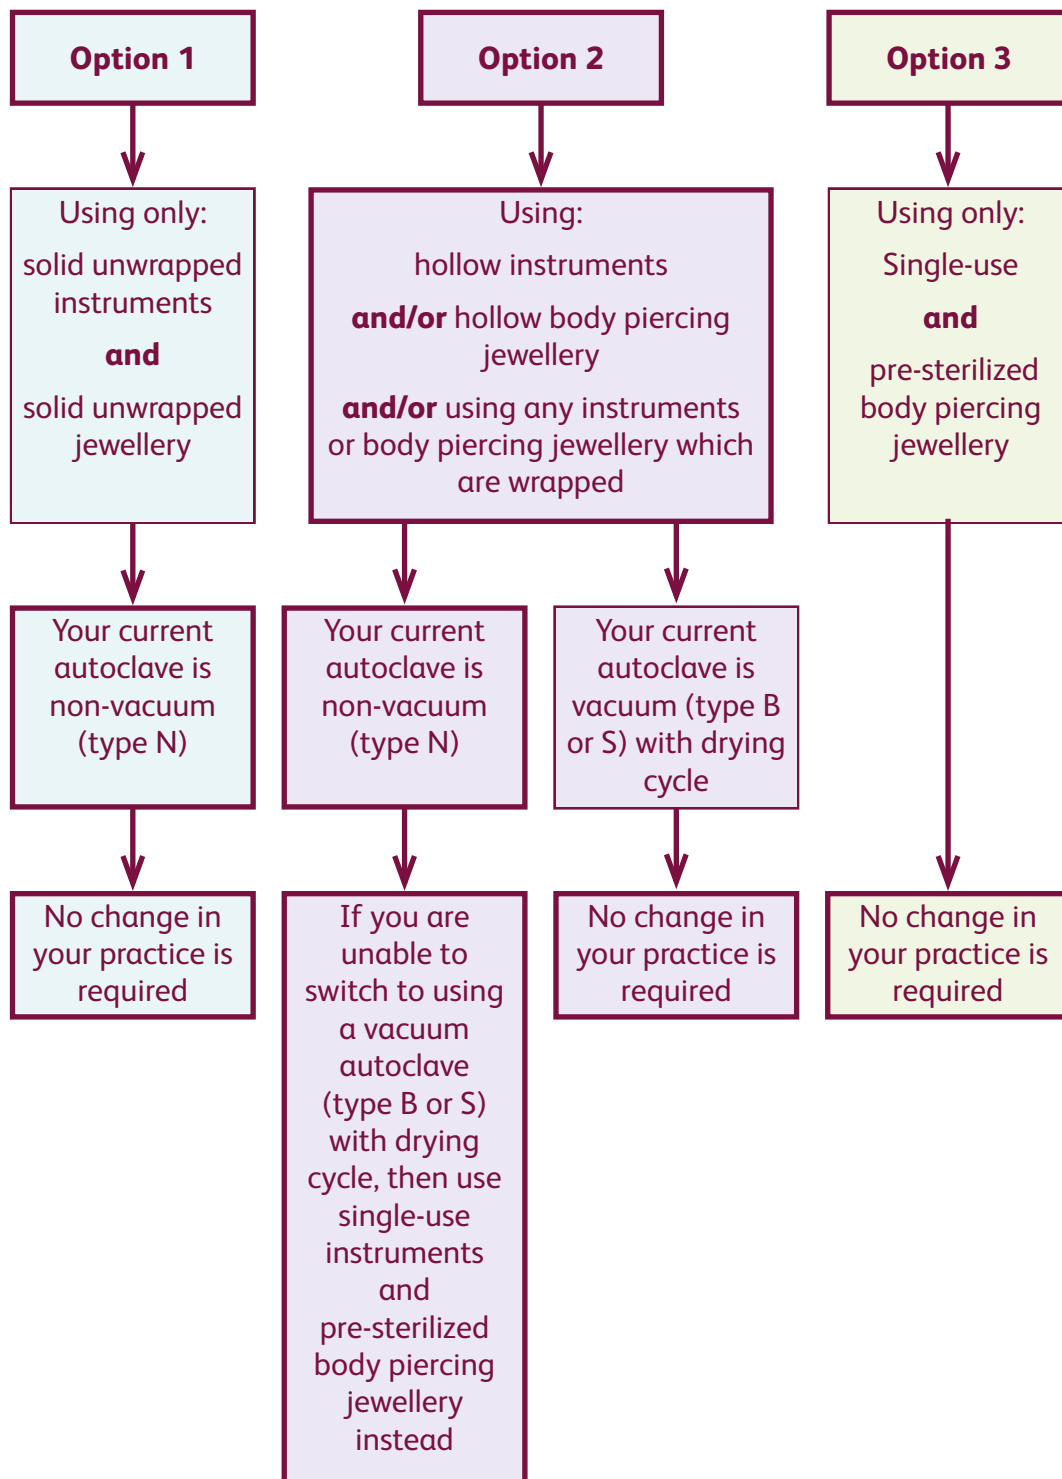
Option 1

Using only:

solid unwrapped instruments

and

solid unwrapped jewellery

Your current autoclave is non-vacuum (type N)

No change in your practice is required

Option 2

Using:

hollow instruments

and/or hollow body piercing jewellery

and/or using any instruments or body piercing jewellery which are wrapped

Your current autoclave is non-vacuum (type N)

If you are unable to switch to using a vacuum autoclave (type B or S) with drying cycle, then use single-use instruments and pre-sterilized body piercing jewellery instead

Your current autoclave is vacuum (type B or S) with drying cycle

No change in your practice is required

Option 3

Using only:

Single-use

and

pre-sterilized body piercing jewellery

No change in your practice is required